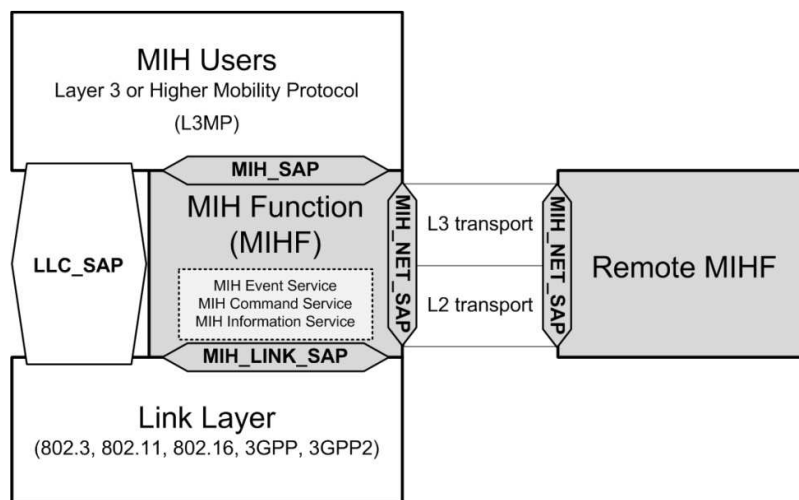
MIH Users
Layer 3 or Higher Mobility Protocol
(L3MP)

MIH_SAP

LLC_SAP

MIH Function
(MIHF)

MIH Event Service
MIH Command Service
MIH Information Service

MIH_LINK_SAP

MIH_NET_SAP

L3 transport

L2 transport

MIH_NET_SAP

Remote MIHF

Link Layer
(802.3, 802.11, 802.16, 3GPP, 3GPP2)